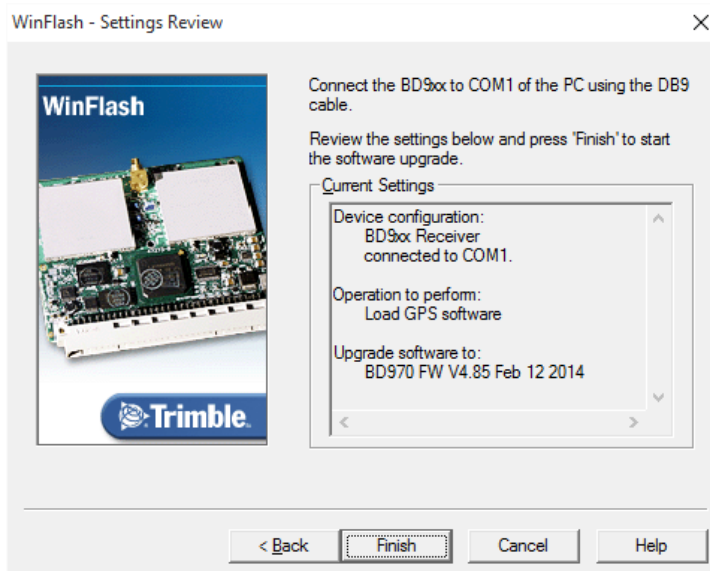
WinFlash - Settings Review

WinFlash

Trimble.

Connect the BD9xx to COM1 of the PC using the DB9 cable.

Review the settings below and press 'Finish' to start the software upgrade.

Current Settings

Device configuration:
BD9xx Receiver
connected to COM1.

Operation to perform:
Load GPS software

Upgrade software to:
BD970 FW V4.85 Feb 12 2014

< Back | Finish | Cancel | Help